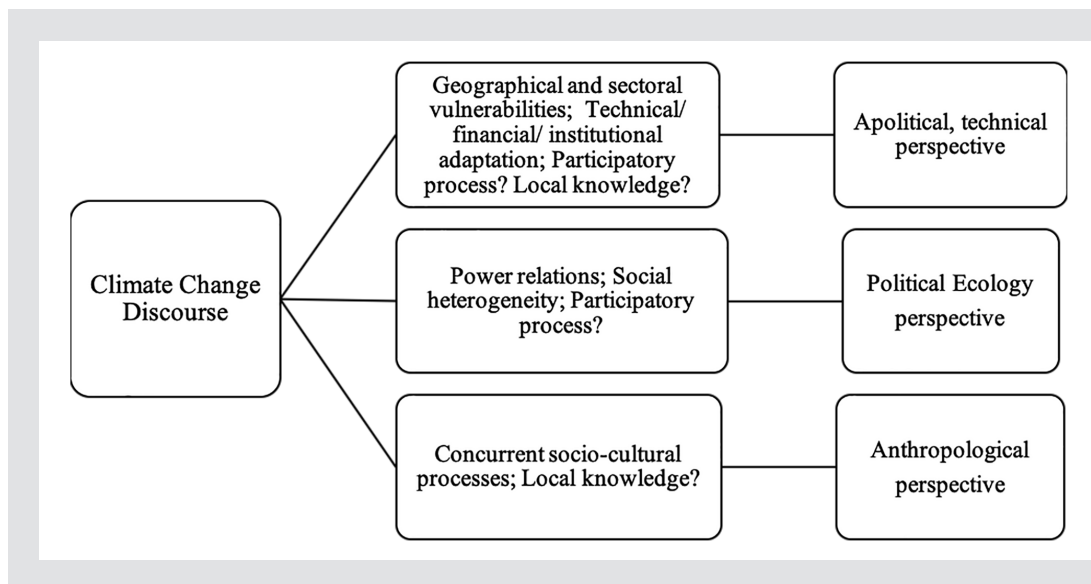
Climate Change Discourse

Geographical and sectoral vulnerabilities; Technical/ financial/ institutional adaptation; Participatory process? Local knowledge?

Apolitical, technical perspective

Power relations; Social heterogeneity; Participatory process?

Political Ecology perspective

Concurrent socio-cultural processes; Local knowledge?

Anthropological perspective